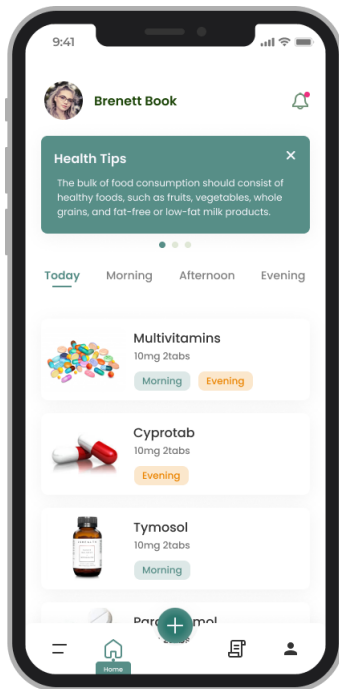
9:41

Brenett Book

Health Tips
The bulk of food consumption should consist of healthy foods, such as fruits, vegetables, whole grains, and fat-free or low-fat milk products.

Today Morning Afternoon Evening

Multivitamins
10mg 2tabs
Morning Evening

Cyprotab
Evening

Tymosol
10mg 2tabs
Morning

Par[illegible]mol

Home